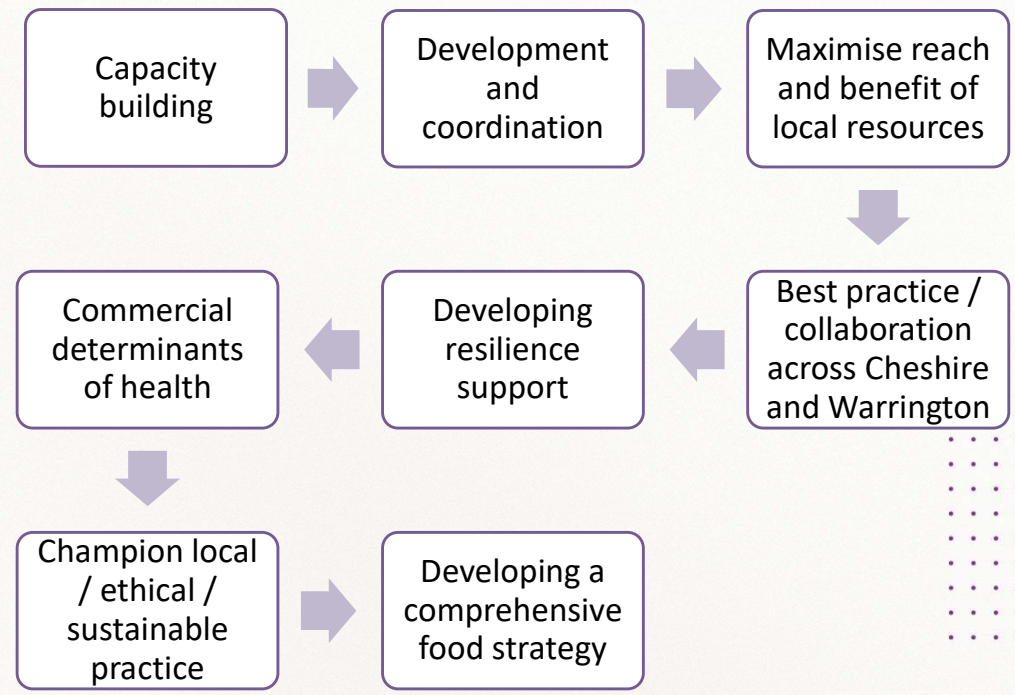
Capacity building

Development and coordination

Maximise reach and benefit of local resources

Best practice / collaboration across Cheshire and Warrington

Developing resilience support

Commercial determinants of health

Champion local / ethical / sustainable practice

Developing a comprehensive food strategy